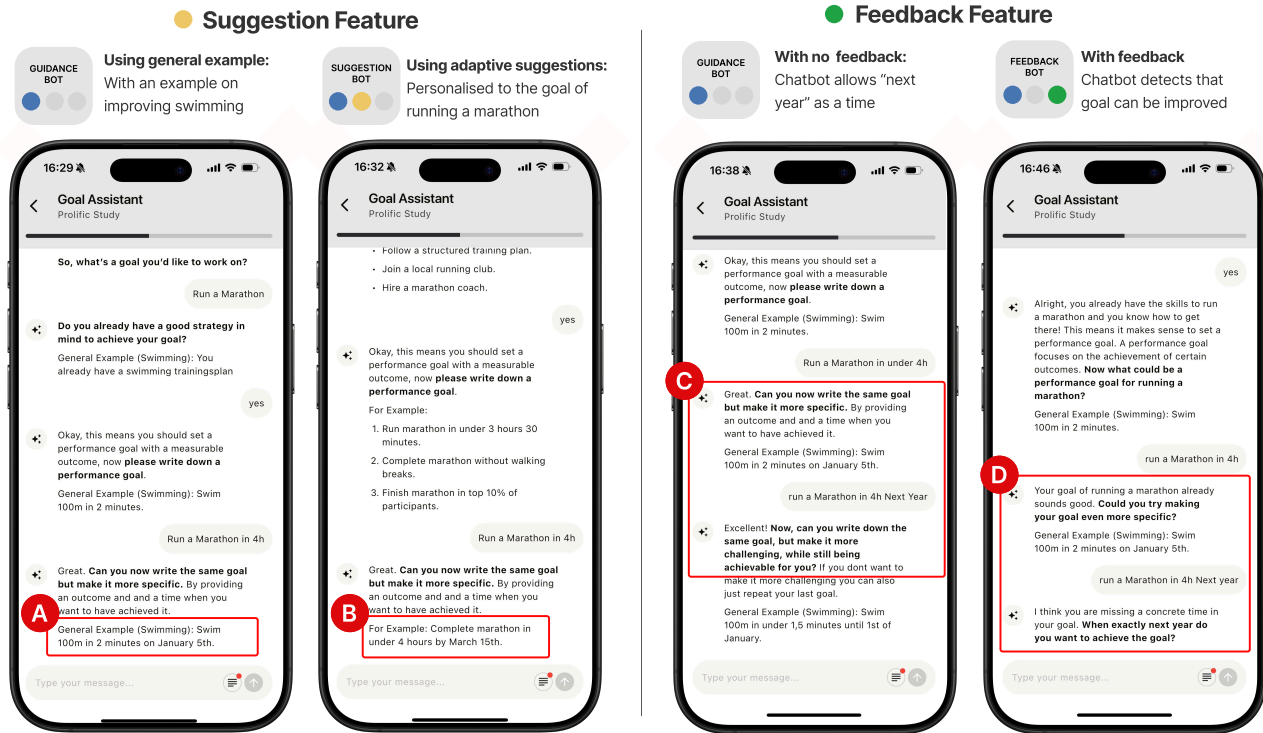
Suggestion Feature

GUIDANCE BOT

Using general example:
With an example on improving swimming

SUGGESTION BOT

Using adaptive suggestions:
Personalised to the goal of running a marathon

Feedback Feature

GUIDANCE BOT

With no feedback:
Chatbot allows "next year" as a time

FEEDBACK BOT

With feedback
Chatbot detects that goal can be improved

16:29

Goal Assistant
Prolific Study

So, what's a goal you'd like to work on?

Run a Marathon

Do you already have a good strategy in mind to achieve your goal?

General Example (Swimming): You already have a swimming trainingsplan

yes

Okay, this means you should set a performance goal with a measurable outcome, now please write down a performance goal.

General Example (Swimming): Swim 100m in 2 minutes.

Run a Marathon in 4h

Great. Can you now write the same goal but make it more specific. By providing an outcome and and a time when you want to have achieved it.

A

General Example (Swimming): Swim 100m in 2 minutes on January 5th.

Type your message...

16:32

Goal Assistant
Prolific Study

• Follow a structured training plan.
• Join a local running club.
• Hire a marathon coach.

yes

Okay, this means you should set a performance goal with a measurable outcome, now please write down a performance goal.

For Example:

1. Run marathon in under 3 hours 30 minutes.
2. Complete marathon without walking breaks.
3. Finish marathon in top 10% of participants.

Run a Marathon in 4h

Great. Can you now write the same goal but make it more specific. By providing an outcome and and a time when you want to have achieved it.

B

For Example: Complete marathon in under 4 hours by March 15th.

Type your message...

16:38

Goal Assistant
Prolific Study

Okay, this means you should set a performance goal with a measurable outcome, now please write down a performance goal.

General Example (Swimming): Swim 100m in 2 minutes.

Run a Marathon in under 4h

C

Great. Can you now write the same goal but make it more specific. By providing an outcome and and a time when you want to have achieved it.

General Example (Swimming): Swim 100m in 2 minutes on January 5th.

run a Marathon in 4h Next Year

Excellent! Now, can you write down the same goal, but make it more challenging, while still being achievable for you? If you dont want to make it more challenging you can also just repeat your last goal.

General Example (Swimming): Swim 100m in under 1,5 minutes until 1st of January.

Type your message...

16:46

Goal Assistant
Prolific Study

yes

Alright, you already have the skills to run a marathon and you know how to get there! This means it makes sense to set a performance goal. A performance goal focuses on the achievement of certain outcomes. Now what could be a performance goal for running a marathon?

General Example (Swimming): Swim 100m in 2 minutes.

run a Marathon in 4h

D

Your goal of running a marathon already sounds good. Could you try making your goal even more specific?

General Example (Swimming): Swim 100m in 2 minutes on January 5th.

run a Marathon in 4h Next year

I think you are missing a concrete time in your goal. When exactly next year do you want to achieve the goal?

Type your message...